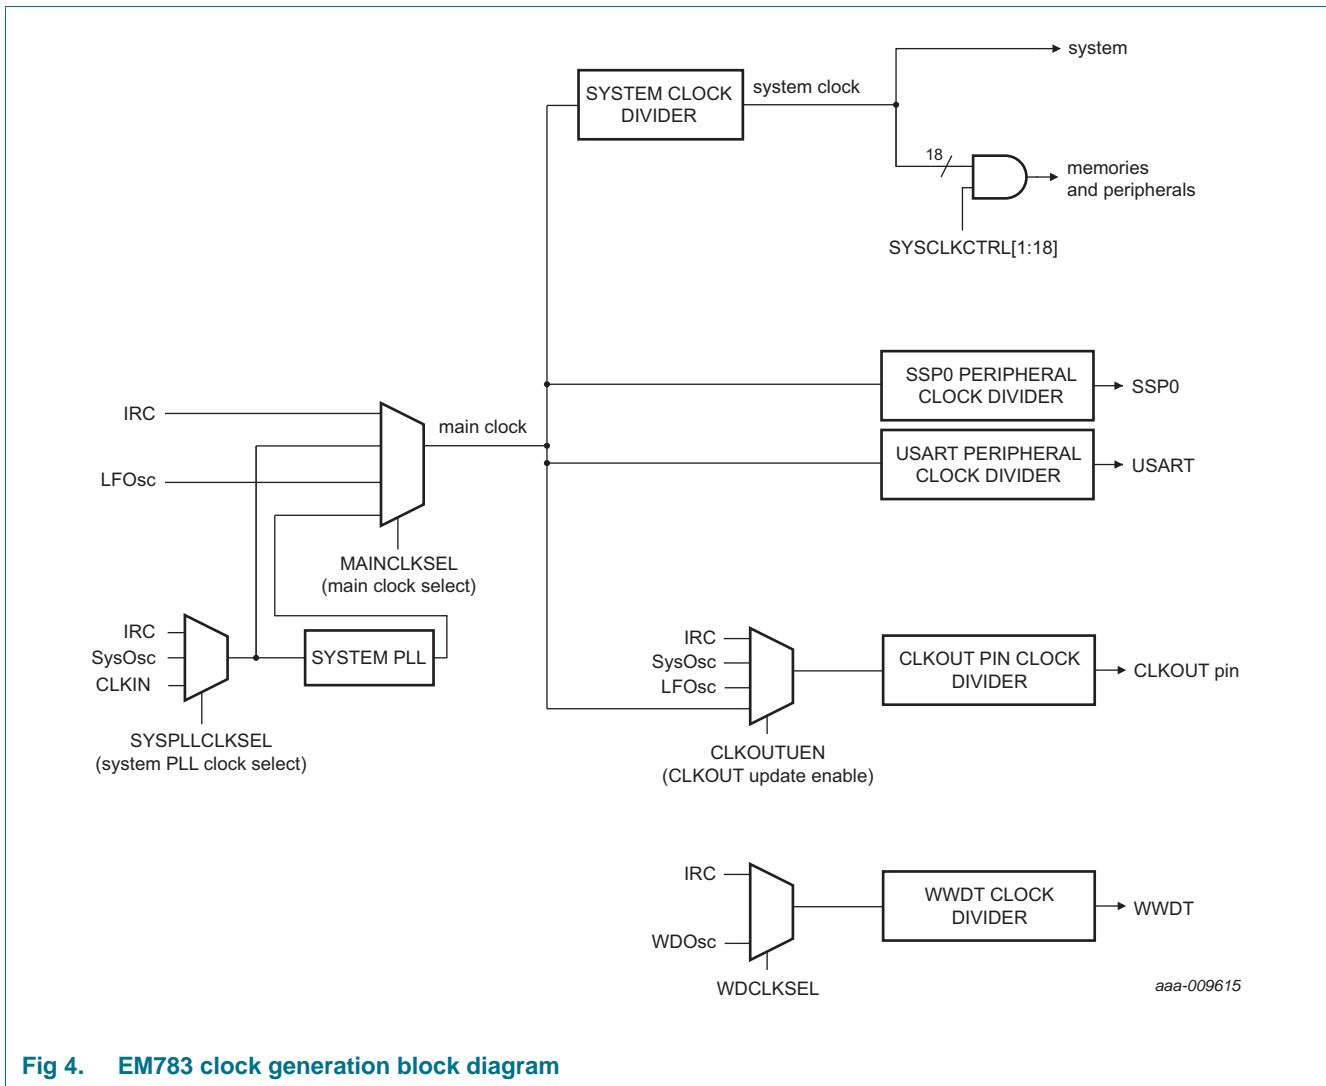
system

SYSTEM CLOCK DIVIDER

system clock

18

memories and peripherals

SYSCLKCTRL[1:18]

SSP0 PERIPHERAL CLOCK DIVIDER

SSP0

IRC

main clock

USART PERIPHERAL CLOCK DIVIDER

USART

LFOsc

MAINCLKSEL
(main clock select)

IRC
SysOsc
CLKIN

SYSTEM PLL

SYSPLLCLKSEL
(system PLL clock select)

IRC
SysOsc
LFOsc

CLKOUT PIN CLOCK DIVIDER

CLKOUT pin

CLKOUTUEN
(CLKOUT update enable)

IRC

WDOsc

WWDT CLOCK DIVIDER

WWDT

WDCLKSEL

aaa-009615

Fig 4. EM783 clock generation block diagram